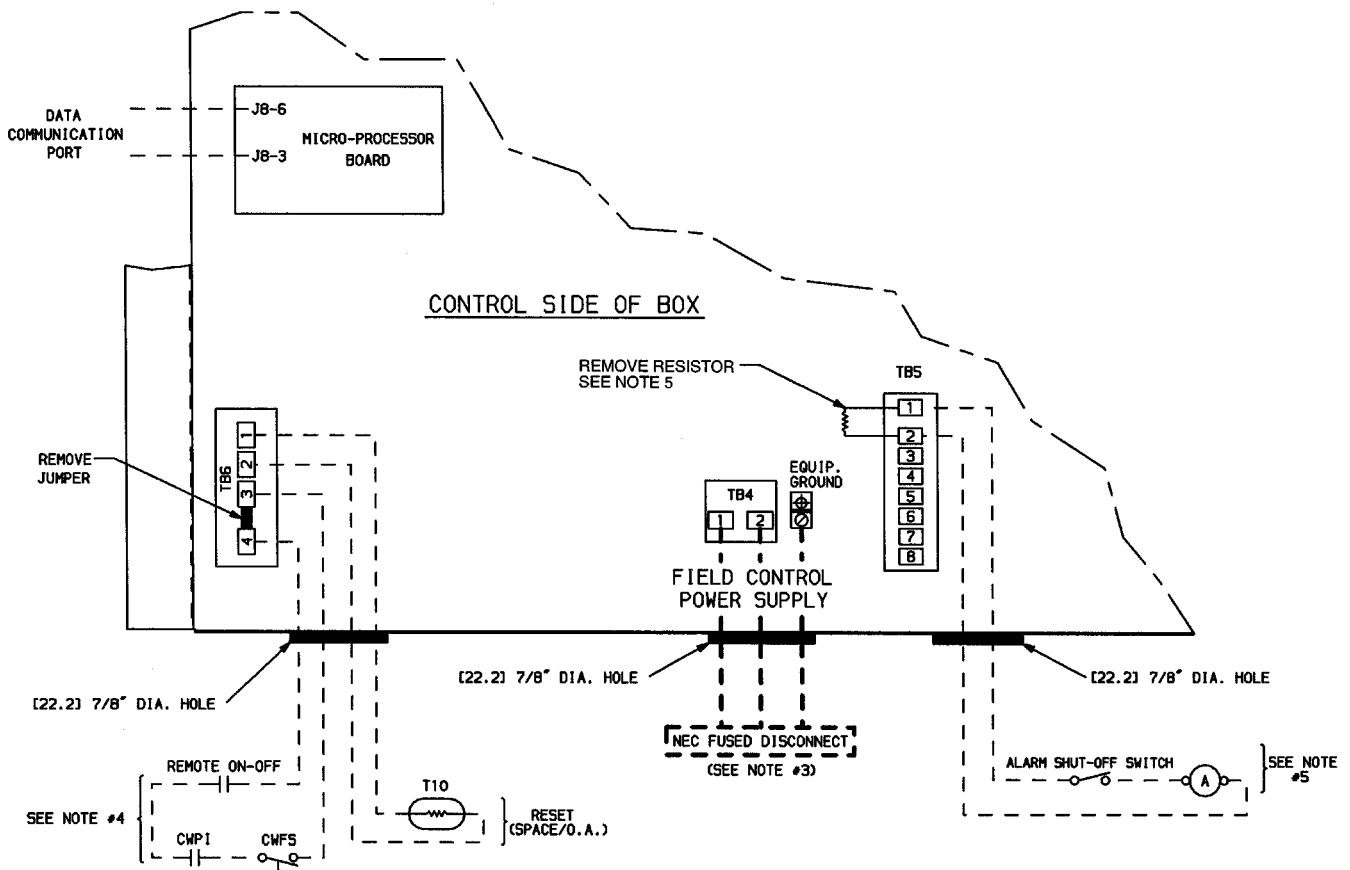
DATA COMMUNICATION PORT

J8-6

J8-3

MICRO-PROCESSOR BOARD

CONTROL SIDE OF BOX

REMOVE RESISTOR SEE NOTE 5

TB5

1
2
3
4
5
6
7
8

REMOVE JUMPER

TB6

1
2
3
4

TB4

1
2

EQUIP. GROUND

FIELD CONTROL POWER SUPPLY

[22.2] 7/8" DIA. HOLE

[22.2] 7/8" DIA. HOLE

[22.2] 7/8" DIA. HOLE

NEC FUSED DISCONNECT
(SEE NOTE #3)

ALARM SHUT-OFF SWITCH

A

SEE NOTE #5

REMOTE ON-OFF

SEE NOTE #4

CWPI

CWFS

T10

RESET (SPACE/O.A.)